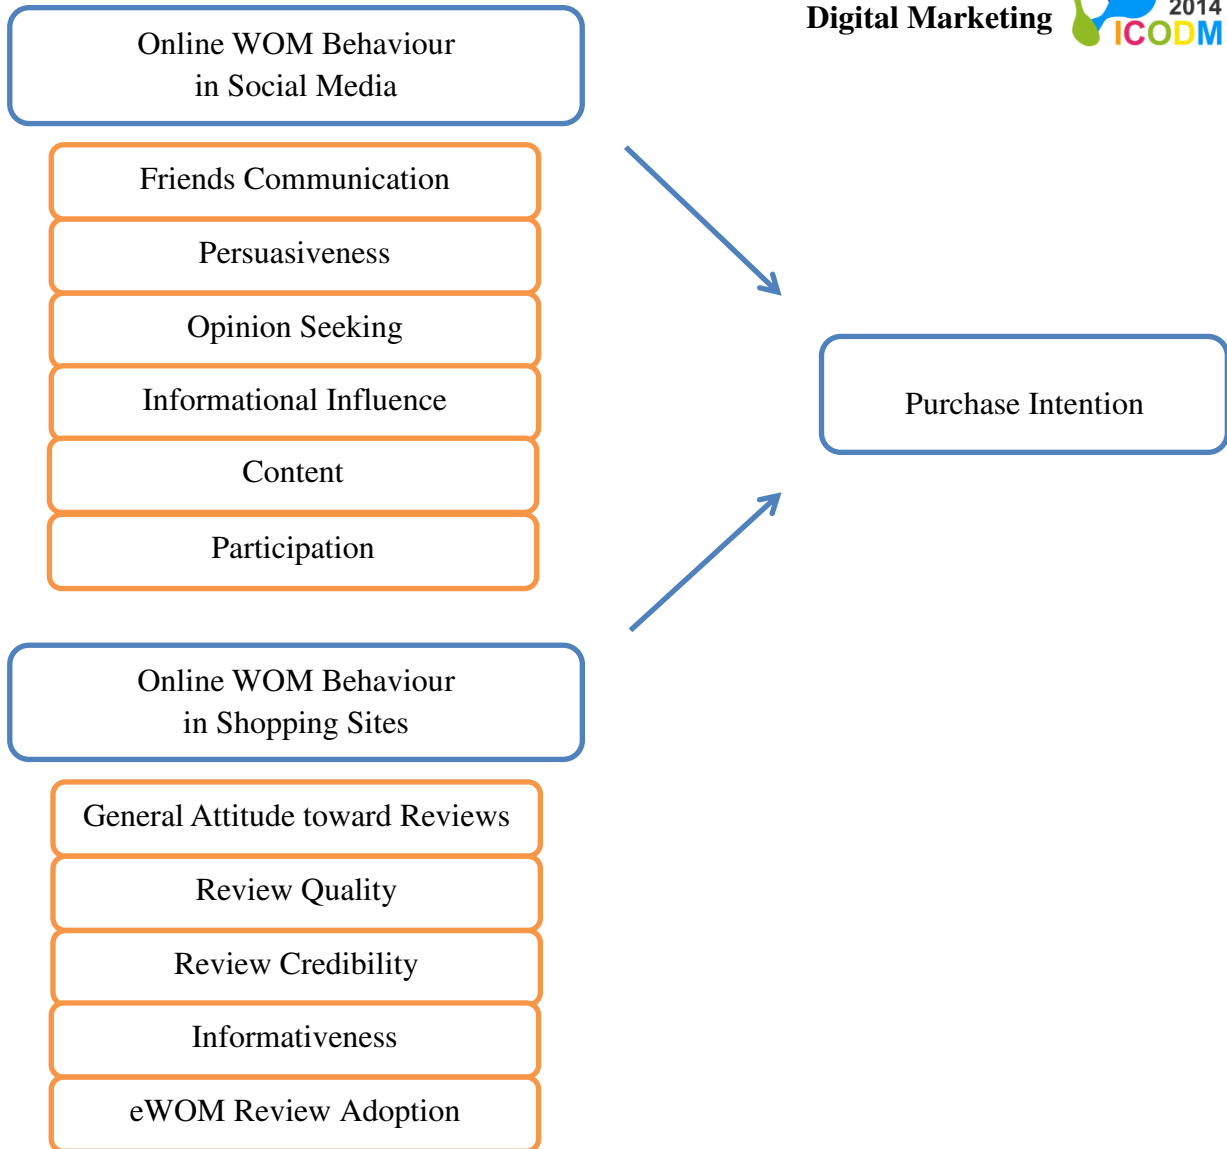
Digital Marketing

2014
ICODM

Online WOM Behaviour in Social Media

Friends Communication

Persuasiveness

Opinion Seeking

Informational Influence

Content

Participation

Purchase Intention

Online WOM Behaviour in Shopping Sites

General Attitude toward Reviews

Review Quality

Review Credibility

Informativeness

eWOM Review Adoption